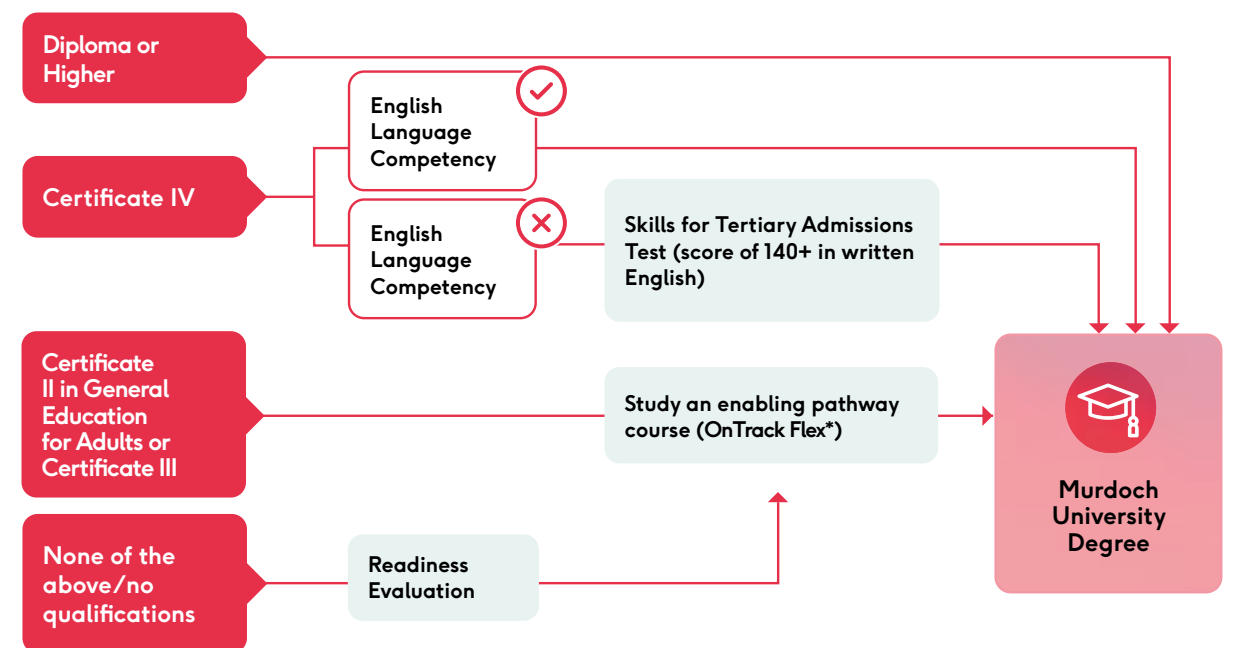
Diploma or Higher

English Language Competency

Certificate IV

English Language Competency

Skills for Tertiary Admissions Test (score of 140+ in written English)

Certificate II in General Education for Adults or Certificate III

Study an enabling pathway course (OnTrack Flex*)

Murdoch University Degree

None of the above/no qualifications

Readiness Evaluation